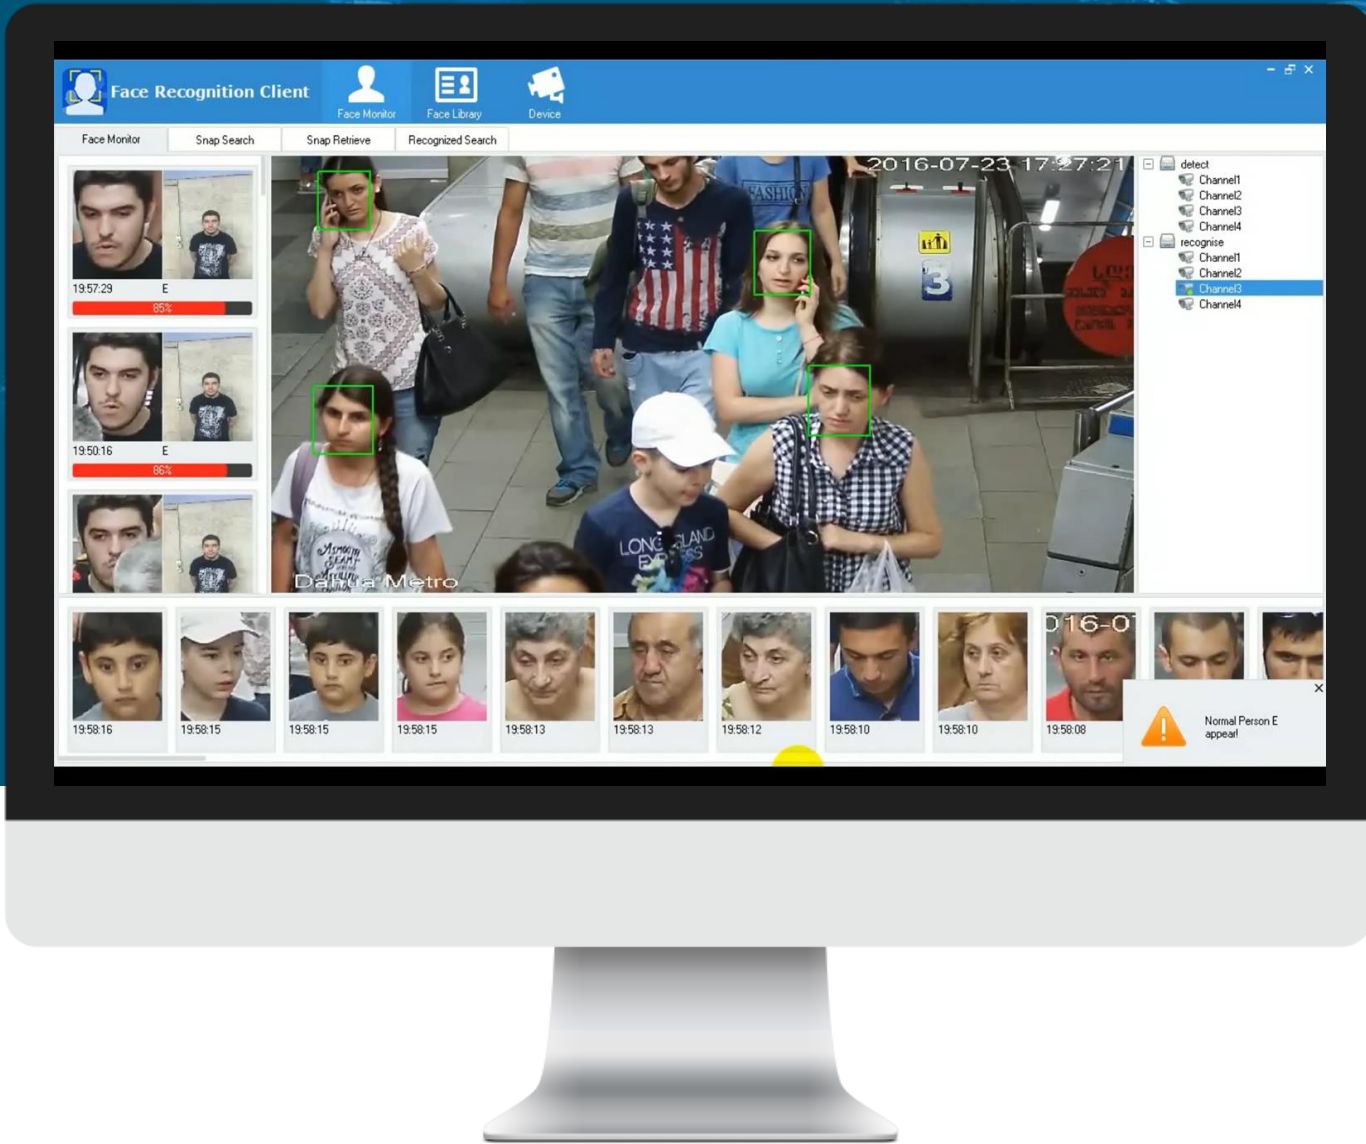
Face Recognition Client
Face Monitor
Face Library
Device

Face Monitor
Snap Search
Snap Retrieve
Recognized Search

19:57:29 E
85%

19:50:16 E
86%

2016-07-23 17:27:21

FASHION

3

LONG ISLAND

Dahua Metro

detect
Channel1
Channel2
Channel3
Channel4
recognise
Channel1
Channel2
Channel3
Channel4

19:58:16
19:58:15
19:58:15
19:58:15
19:58:13
19:58:13
19:58:12
19:58:10
19:58:10
19:58:08

016-07

Normal Person E appear!